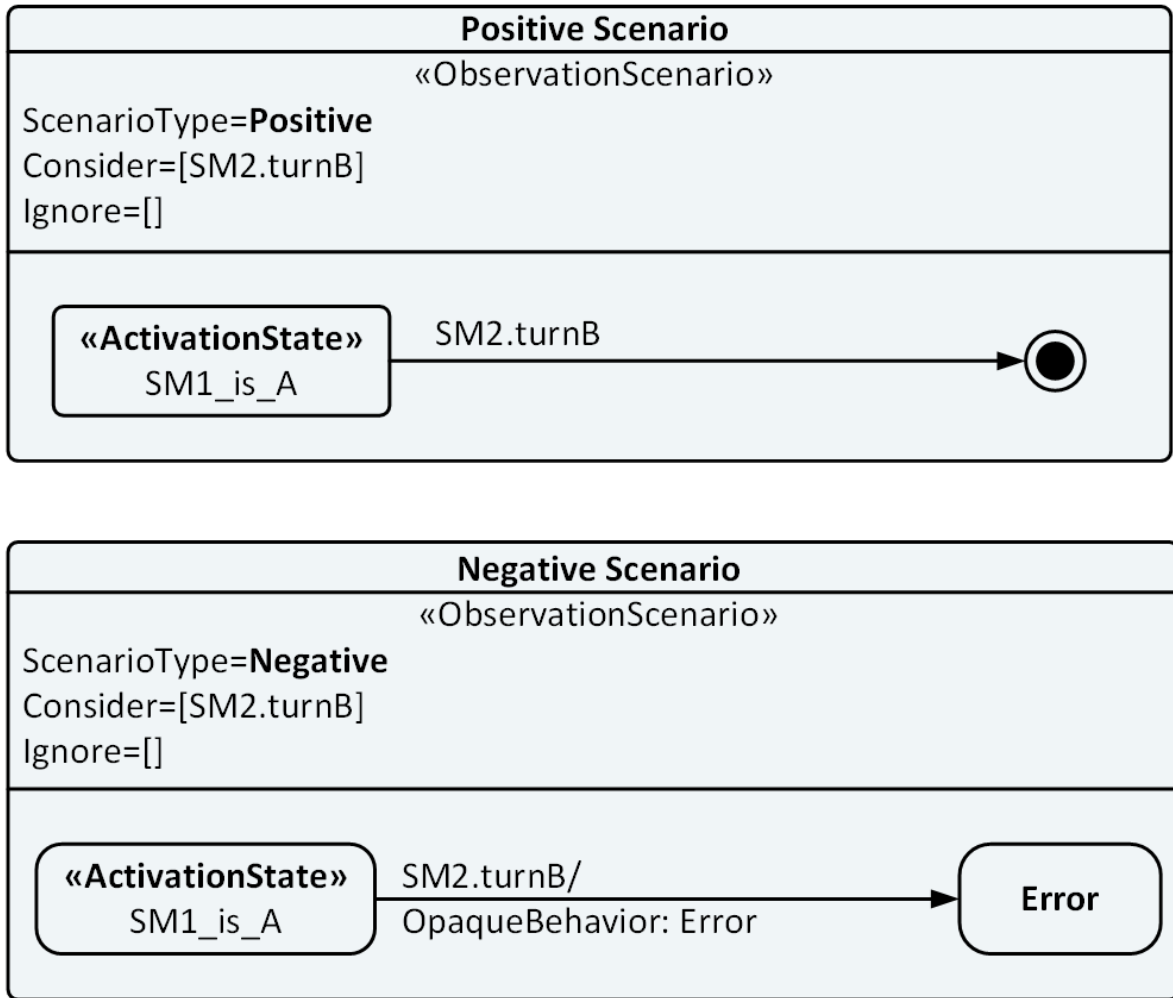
**Positive Scenario**
«ObservationScenario»
ScenarioType=**Positive**
Consider=[SM2.turnB]
Ignore=[]

**«ActivationState»**
SM1_is_A

SM2.turnB

**Negative Scenario**
«ObservationScenario»
ScenarioType=**Negative**
Consider=[SM2.turnB]
Ignore=[]

**«ActivationState»**
SM1_is_A

SM2.turnB/
OpaqueBehavior: Error

**Error**